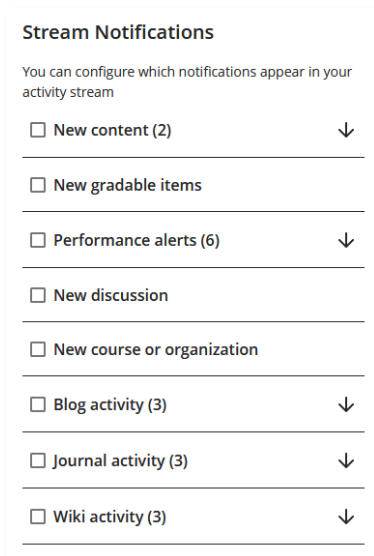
Stream Notifications

You can configure which notifications appear in your activity stream

☐ New content (2)

☐ New gradable items

☐ Performance alerts (6)

☐ New discussion

☐ New course or organization

☐ Blog activity (3)

☐ Journal activity (3)

☐ Wiki activity (3)